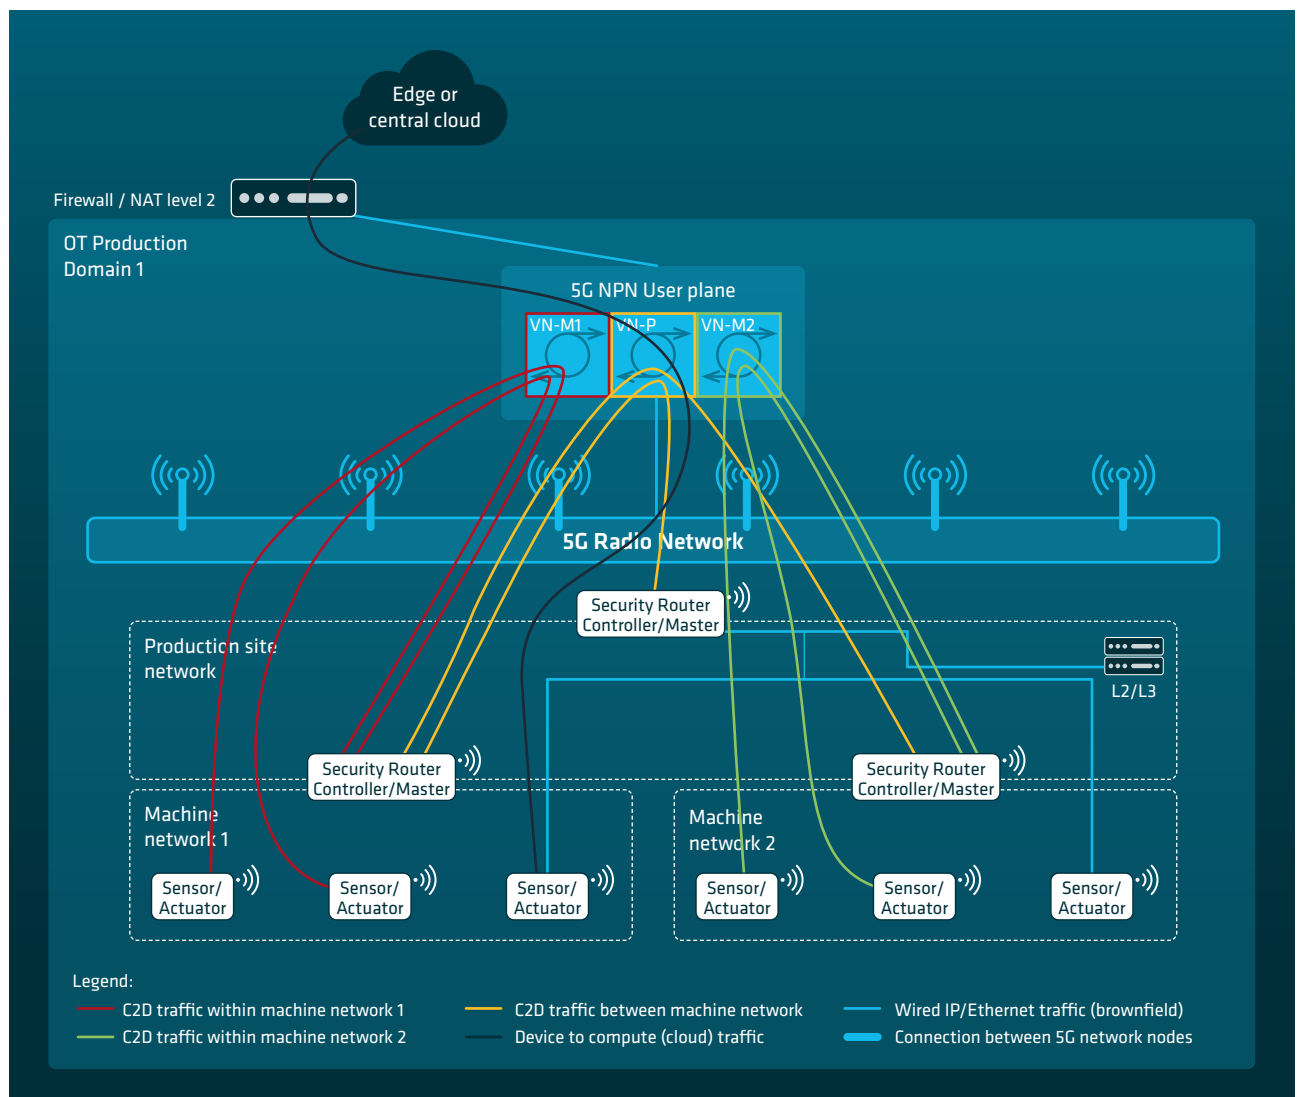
Edge or central cloud

Firewall / NAT level 2

OT Production Domain 1

5G NPN User plane

VN-M1

VN-P

VN-M2

5G Radio Network

Security Router Controller/Master

L2/L3

Production site network

Security Router Controller/Master

Security Router Controller/Master

Machine network 1

Machine network 2

Sensor/ Actuator

Sensor/ Actuator

Sensor/ Actuator

Sensor/ Actuator

Sensor/ Actuator

Sensor/ Actuator

Legend:

C2D traffic within machine network 1

C2D traffic between machine network

Wired IP/Ethernet traffic (brownfield)

C2D traffic within machine network 2

Device to compute (cloud) traffic

Connection between 5G network nodes